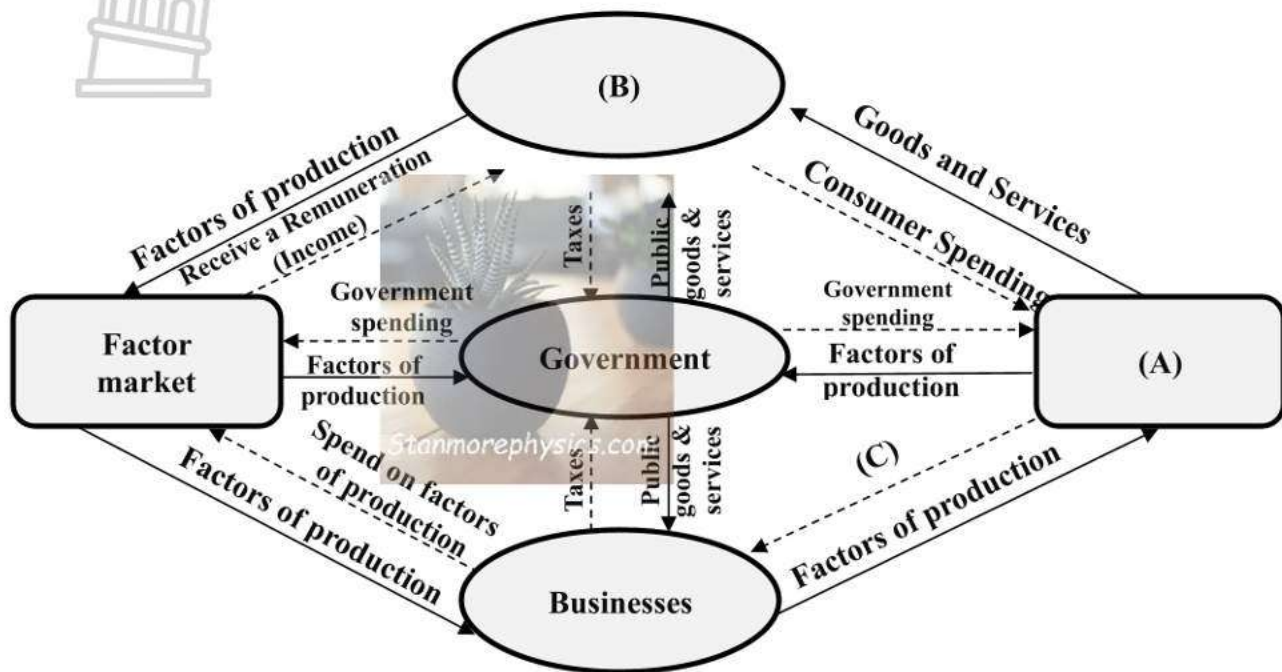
(B)

Factors of production

Receive a Remuneration (Income)

Taxes

Public goods & services

Goods and Services

Consumer Spending

Government spending

Government spending

Factor market

Factors of production

Government

Factors of production

(A)

Stanmorephysics.com

Spend on factors of production

Taxes

Public goods & services

(C)

Factors of production

Factors of production

Businesses